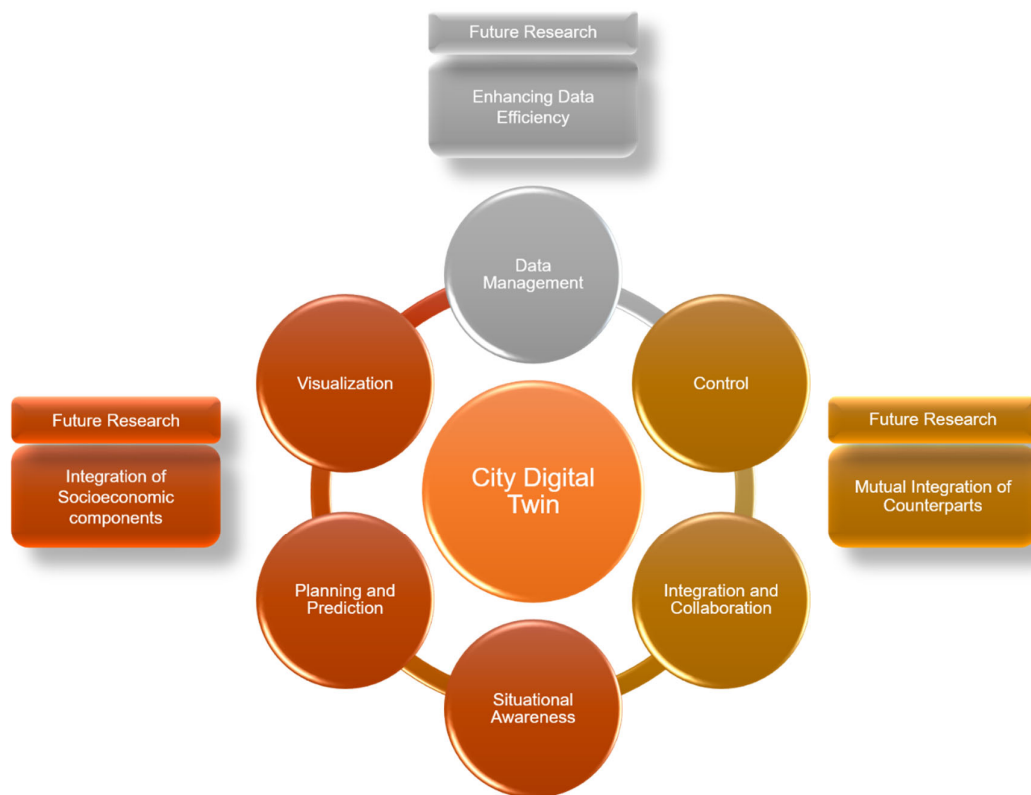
Future Research

Enhancing Data Efficiency

Data Management

Visualization

Control

Future Research

Integration of Socioeconomic components

City Digital Twin

Future Research

Mutual Integration of Counterparts

Planning and Prediction

Integration and Collaboration

Situational Awareness